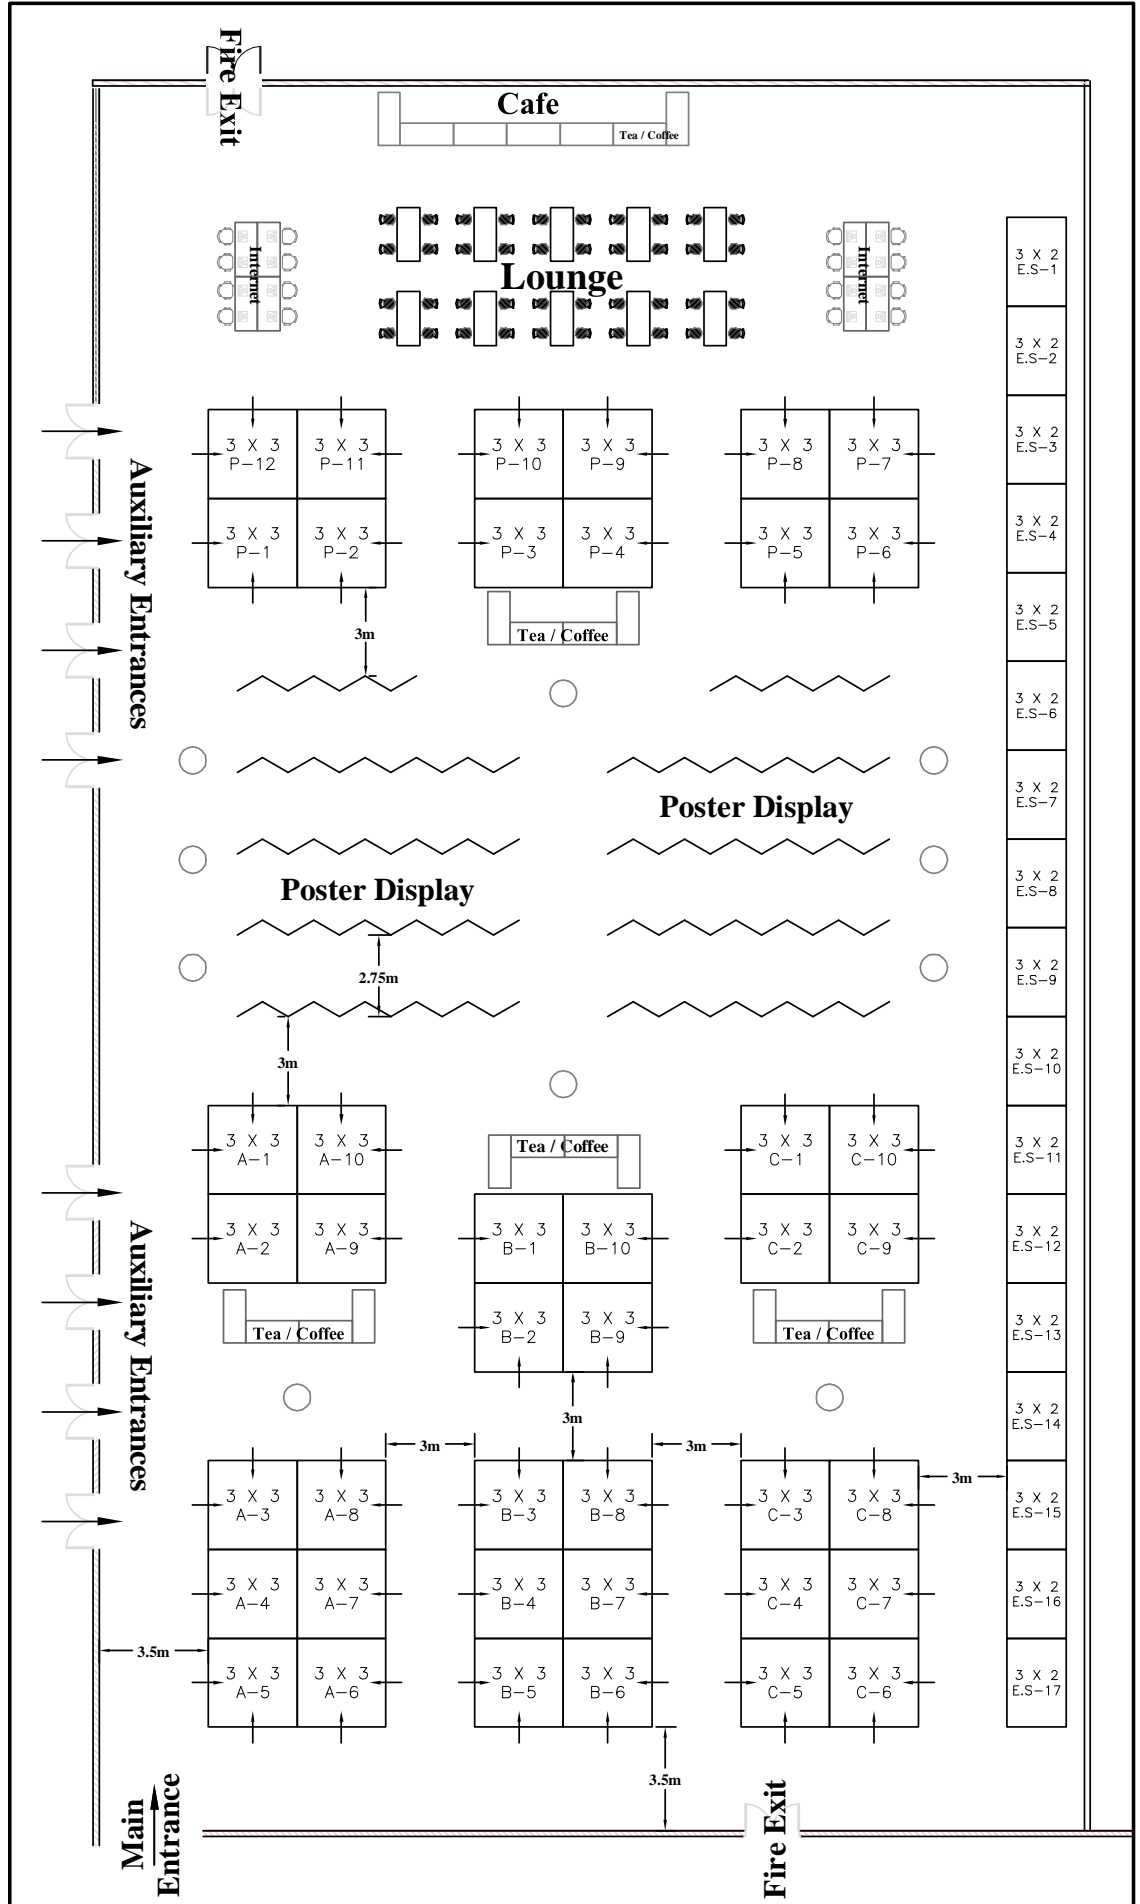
Fire Exit

Cafe

Tea / Coffee

Internet

Lounge

Internet

3 X 2 E.S-1

3 X 2 E.S-2

3 X 2 E.S-3

3 X 2 E.S-4

3 X 2 E.S-5

3 X 2 E.S-6

3 X 2 E.S-7

3 X 2 E.S-8

3 X 2 E.S-9

3 X 2 E.S-10

3 X 2 E.S-11

3 X 2 E.S-12

3 X 2 E.S-13

3 X 2 E.S-14

3 X 2 E.S-15

3 X 2 E.S-16

3 X 2 E.S-17

3 X 3 P-12

3 X 3 P-11

3 X 3 P-10

3 X 3 P-9

3 X 3 P-8

3 X 3 P-7

3 X 3 P-1

3 X 3 P-2

3 X 3 P-3

3 X 3 P-4

3 X 3 P-5

3 X 3 P-6

Auxiliary Entrances

Tea / Coffee

3m

Poster Display

Poster Display

2.75m

3m

3 X 3 A-1

3 X 3 A-10

Tea / Coffee

3 X 3 C-1

3 X 3 C-10

3 X 3 A-2

3 X 3 A-9

3 X 3 B-1

3 X 3 B-10

3 X 3 C-2

3 X 3 C-9

Auxiliary Entrances

Tea / Coffee

3 X 3 B-2

3 X 3 B-9

Tea / Coffee

3m

3m

3m

3m

3 X 3 A-3

3 X 3 A-8

3 X 3 B-3

3 X 3 B-8

3 X 3 C-3

3 X 3 C-8

3 X 3 A-4

3 X 3 A-7

3 X 3 B-4

3 X 3 B-7

3 X 3 C-4

3 X 3 C-7

3.5m

3 X 3 A-5

3 X 3 A-6

3 X 3 B-5

3 X 3 B-6

3 X 3 C-5

3 X 3 C-6

3.5m

Main Entrance

Fire Exit